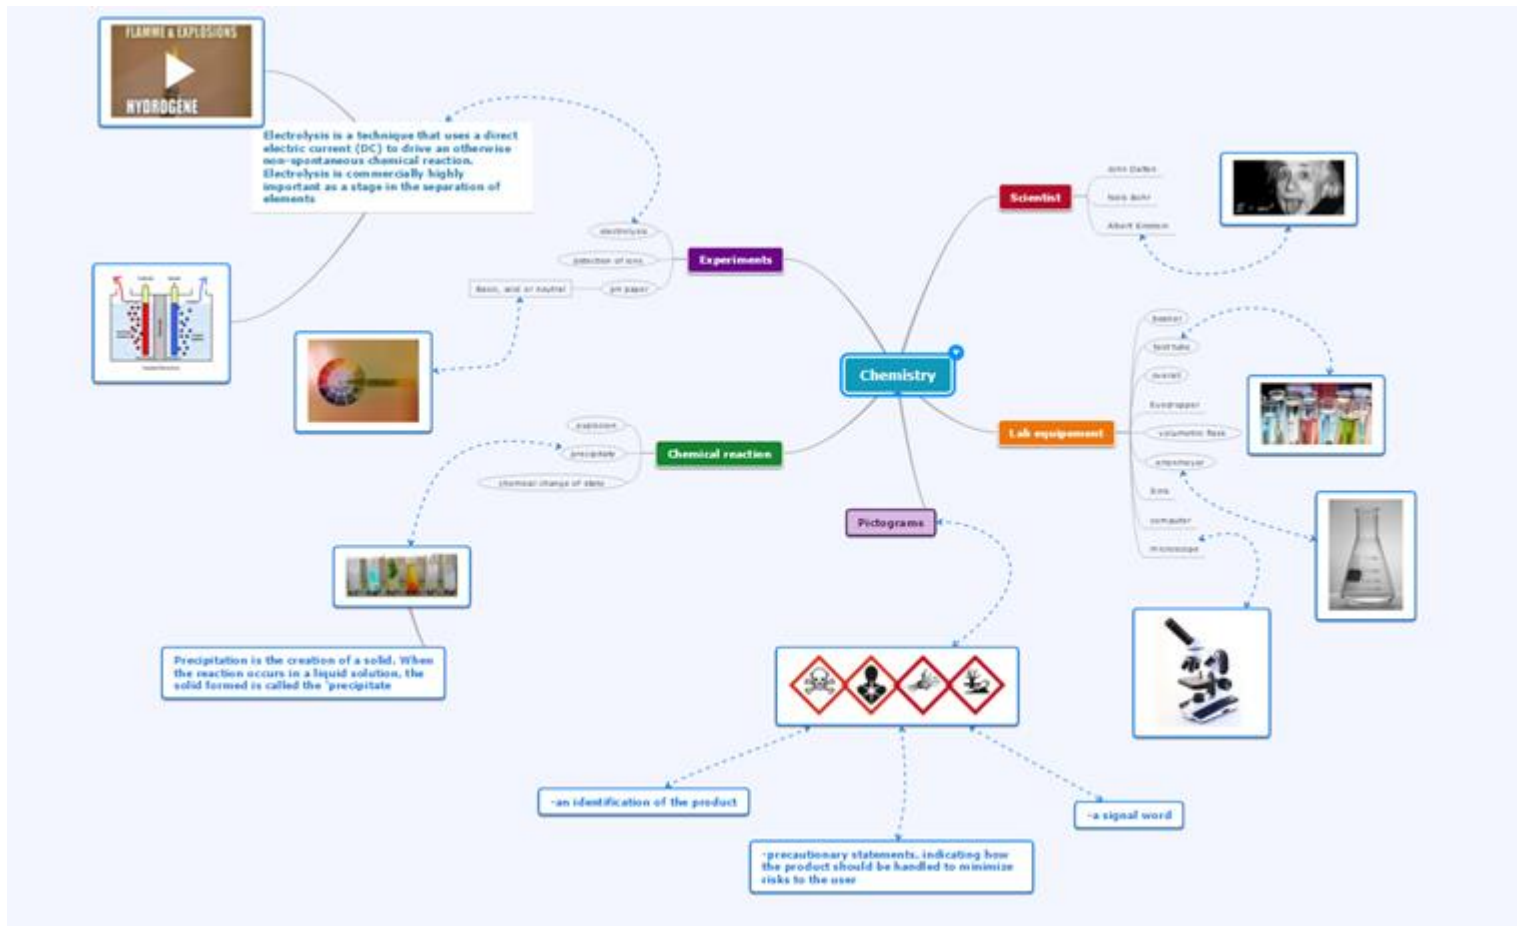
FLAMME & EXPLOSIONS
HYDROGENE

Electrolysis is a technique that uses a direct electric current (DC) to drive an otherwise non-spontaneous chemical reaction. Electrolysis is commercially highly important as a stage in the separation of elements

Chemistry

Experiments
electrolysis
detection of ions
pH paper
Basic, acid or neutral

Scientist
John Dalton
Niels Bohr
Albert Einstein

Lab equipement
beaker
test tube
burette
Eyedropper
volumetric flask
erlenmeyer
Bins
computer
microscope

Chemical reaction
explosion
precipitate
chemical change of state

Pictograms

Precipitation is the creation of a solid. When the reaction occurs in a liquid solution, the solid formed is called the 'precipitate

-an identification of the product

-precautionary statements, indicating how the product should be handled to minimize risks to the user

-a signal word